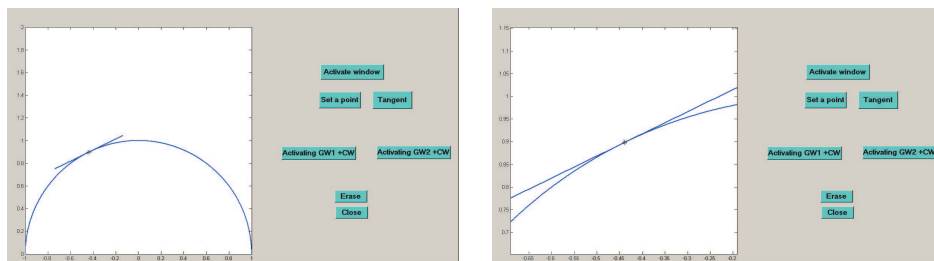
2
1.8
1.6
1.4
1.2
1
0.8
0.6
0.4
0.2
0
-1 -0.8 -0.6 -0.4 -0.2 0 0.2 0.4 0.6 0.8 1

Activate window
Set a point
Tangent
Activating GW1 +CW
Activating GW2 +CW
Erase
Close

1.15
1.1
1.05
1
0.95
0.9
0.85
0.8
0.75
0.7
-0.65 -0.6 -0.55 -0.5 -0.45 -0.4 -0.35 -0.3 -0.25 -0.2

Activate window
Set a point
Tangent
Activating GW1 +CW
Activating GW2 +CW
Erase
Close